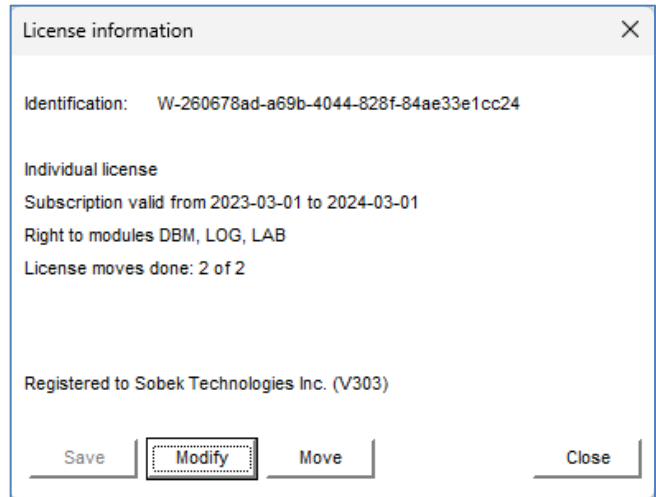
License information

Identification: W-260678ad-a69b-4044-828f-84ae33e1cc24

Individual license

Subscription valid from 2023-03-01 to 2024-03-01

Right to modules DBM, LOG, LAB

License moves done: 2 of 2

Registered to Sobek Technologies Inc. (V303)

Save Modify Move Close